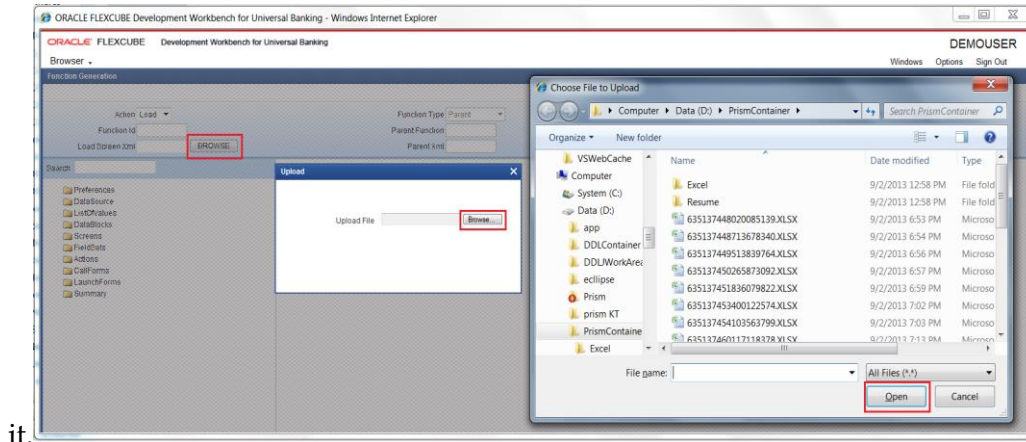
ORACLE FLEXCUBE Development Workbench for Universal Banking - Windows Internet Explorer

ORACLE FLEXCUBE Development Workbench for Universal Banking

DEMOUSER

Browser

Windows Options Sign Out

Function Generation

Action Load

Function Id

Load Screen Xml

BROWSE

Function Type Parent

Parent Function

Parent Xml

Search

Preferences
DataSource
ListOfValues
DataBlocks
Screens
FieldSets
Actions
CallForms
LaunchForms
Summary

Upload

Upload File

Browse...

Choose File to Upload

Computer ▸ Data (D:) ▸ PrismContainer ▸

Search PrismContainer

Organize ▾ New folder

VSWebCache
Computer
System (C:)
Data (D:)
app
DDLContainer
DDLWorkArea
ecllipse
Prism
prism KT
PrismContaine
Excel

| Name | Date modified | Type |
|---|---|---|
| Excel | 9/2/2013 12:58 PM | File fold |
| Resume | 9/2/2013 12:58 PM | File fold |
| 635137448020085139.XLSX | 9/2/2013 6:53 PM | Microso |
| 635137448713678340.XLSX | 9/2/2013 6:54 PM | Microso |
| 635137449513839764.XLSX | 9/2/2013 6:56 PM | Microso |
| 635137450265873092.XLSX | 9/2/2013 6:57 PM | Microso |
| 635137451836079822.XLSX | 9/2/2013 6:59 PM | Microso |
| 635137453400122574.XLSX | 9/2/2013 7:02 PM | Microso |
| 635137454103563799.XLSX | 9/2/2013 7:03 PM | Microso |
| 635137460117118378.XLSX | 9/2/2013 7:13 PM | Microso |

File name:

All Files (*.*)

Open

Cancel

it.